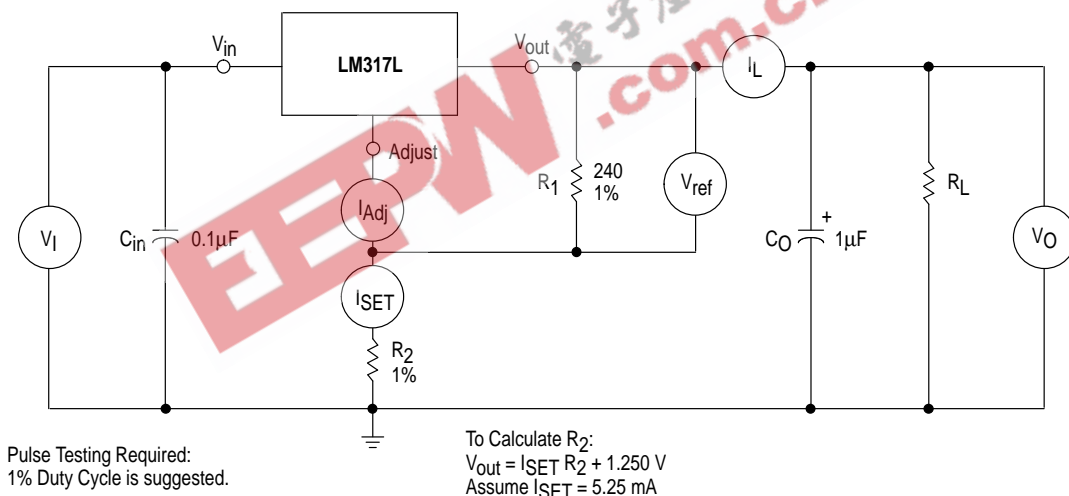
$V_{in}$

LM317L

$V_{out}$

$I_L$

Adjust

$R_1$ 240 1%

$V_{ref}$

$R_L$

$V_I$

$C_{in}$ 0.1µF

$I_{Adj}$

$C_O$ + 1µF

$V_O$

$I_{SET}$

$R_2$ 1%

Pulse Testing Required:
1% Duty Cycle is suggested.

To Calculate $R_2$:
$V_{out} = I_{SET} R_2 + 1.250$ V
Assume $I_{SET} = 5.25$ mA

EEPW.com.cn